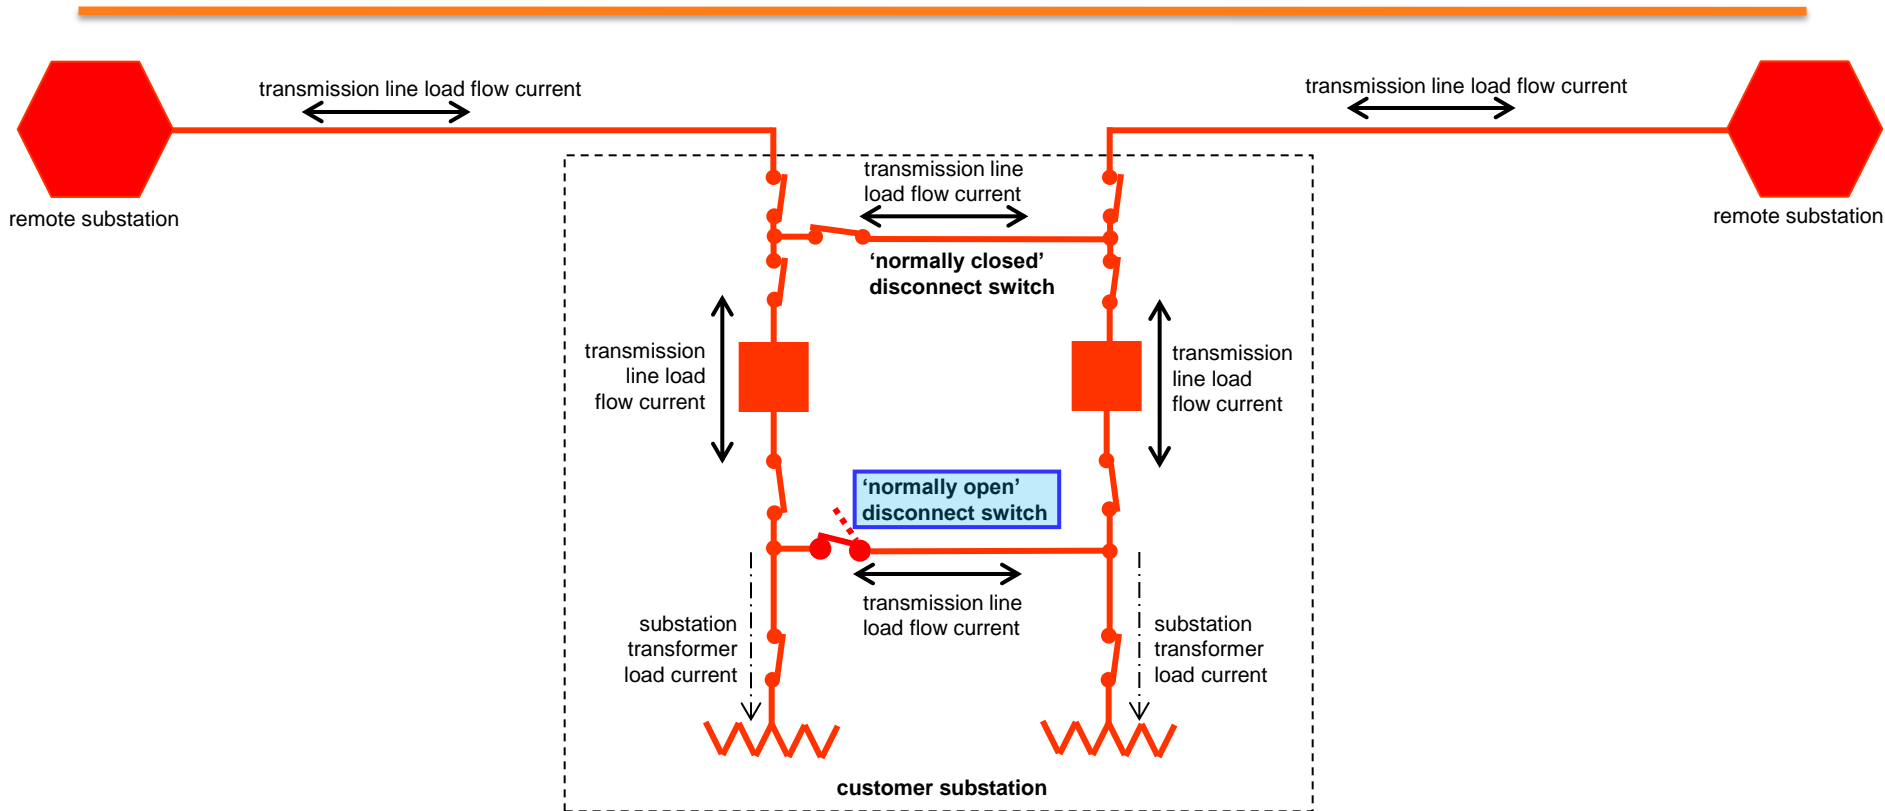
transmission line load flow current

transmission line load flow current

remote substation

remote substation

transmission line load flow current

'normally closed' disconnect switch

transmission line load flow current

transmission line load flow current

'normally open' disconnect switch

transmission line load flow current

substation transformer load current

substation transformer load current

customer substation